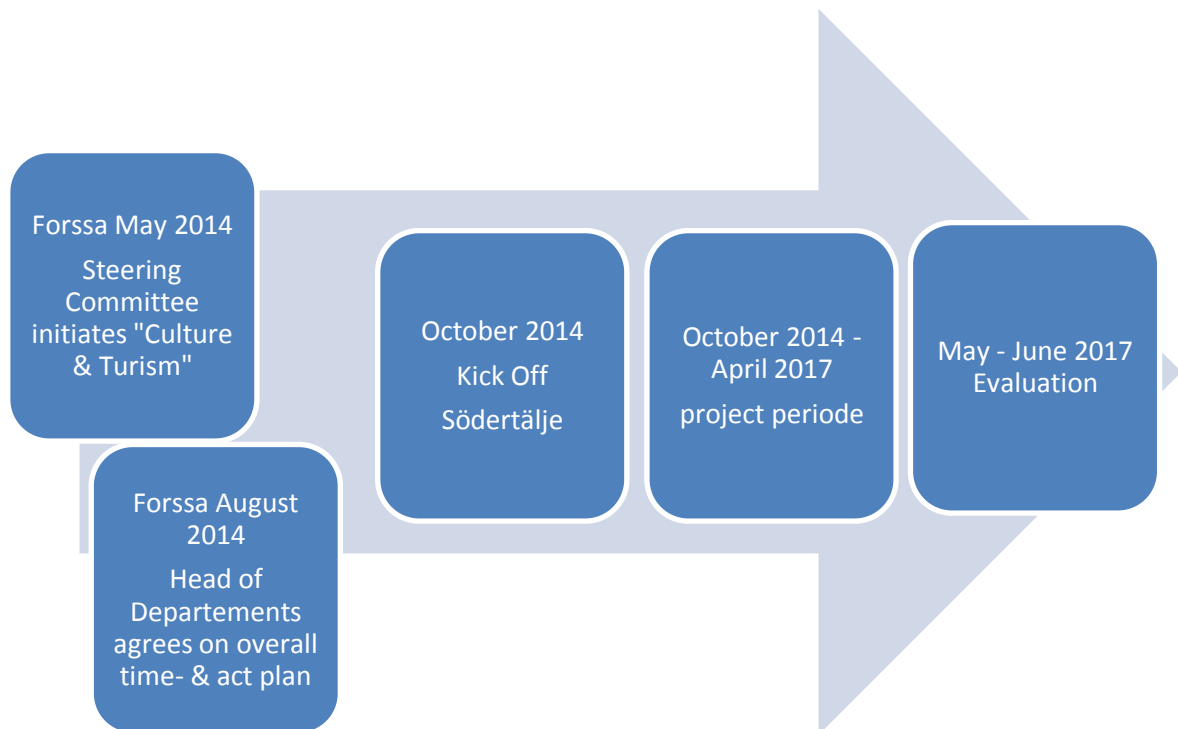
Forssa May 2014

Steering Committee initiates "Culture & Turism"

Forssa August 2014

Head of Departements agrees on overall time- & act plan

October 2014

Kick Off

Södertälje

October 2014 - April 2017

project periode

May - June 2017 Evaluation